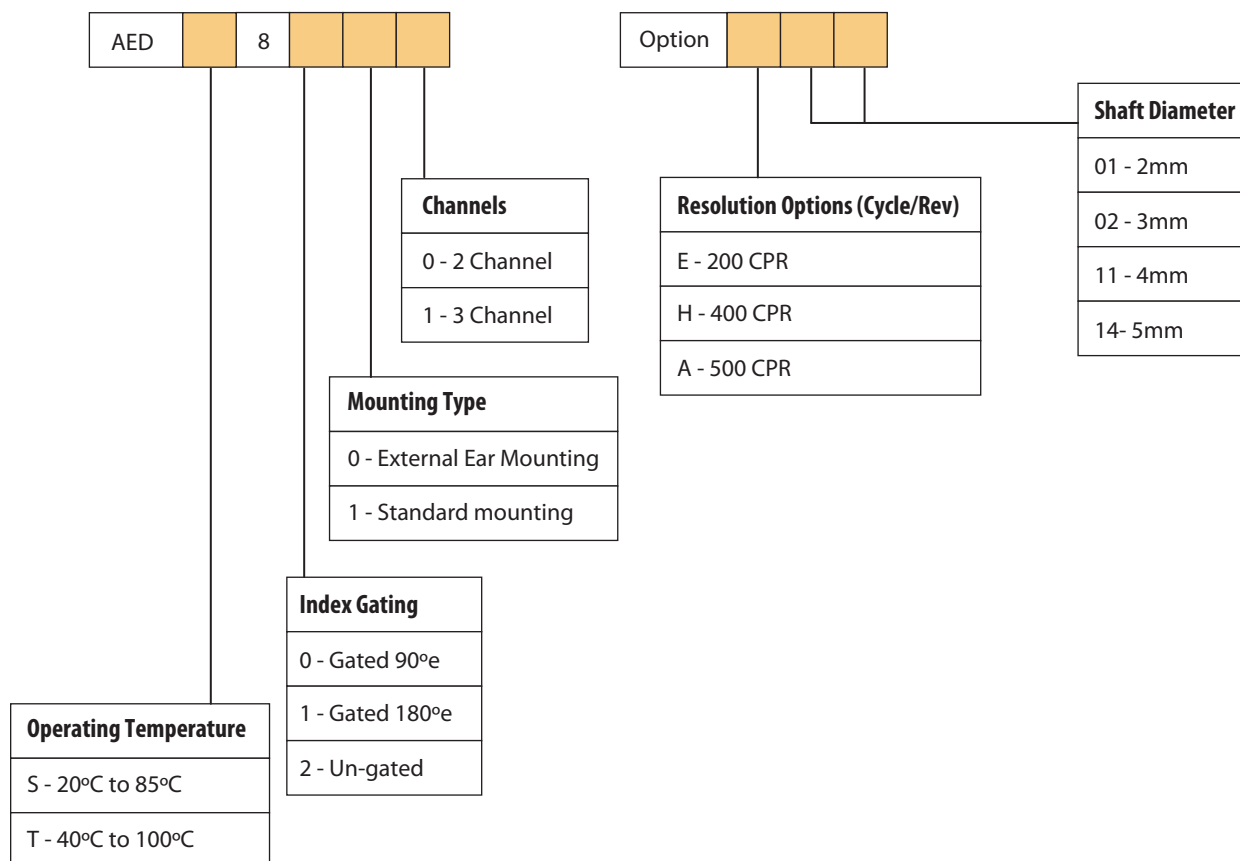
| AED | | 8 | | | |
|---|---|---|---|---|---|

| Option | | | |
|---|---|---|---|

| Shaft Diameter |
|---|
| 01 - 2mm |
| 02 - 3mm |
| 11 - 4mm |
| 14- 5mm |

| Channels |
|---|
| 0 - 2 Channel |
| 1 - 3 Channel |

| Resolution Options (Cycle/Rev) |
|---|
| E - 200 CPR |
| H - 400 CPR |
| A - 500 CPR |

| Mounting Type |
|---|
| 0 - External Ear Mounting |
| 1 - Standard mounting |

| Index Gating |
|---|
| 0 - Gated 90ºe |
| 1 - Gated 180ºe |
| 2 - Un-gated |

| Operating Temperature |
|---|
| S - 20ºC to 85ºC |
| T - 40ºC to 100ºC |